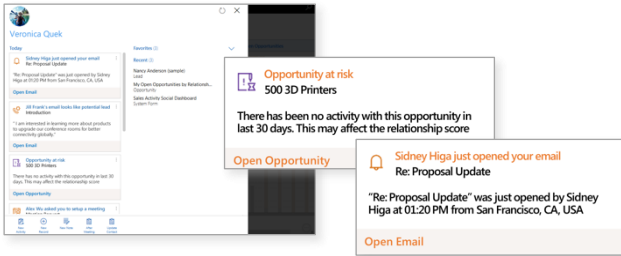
Veronica Quek

Today

Sidney Higa just opened your email
Re: Proposal Update

"Re: Proposal Update" was just opened by Sidney Higa at 01:20 PM from San Francisco, CA, USA

Open Email

Ali Frank's email looks like potential lead
Introduction

"I am interested in learning more about products to upgrade our conference rooms for better connectivity globally."

Open Email

Opportunity at risk
500 3D Printers

There has been no activity with this opportunity in last 30 days. This may affect the relationship score

Open Opportunity

Alex Wu asked you to setup a meeting

Favorites

Recent

Nancy Anderson (sample)
Lead

My Open Opportunities by Relationshi...
Opportunity

Sales Activity Social Dashboard
System Form

Opportunity at risk
500 3D Printers

There has been no activity with this opportunity in last 30 days. This may affect the relationship score

Open Opportunity

Sidney Higa just opened your email
Re: Proposal Update

"Re: Proposal Update" was just opened by Sidney Higa at 01:20 PM from San Francisco, CA, USA

Open Email